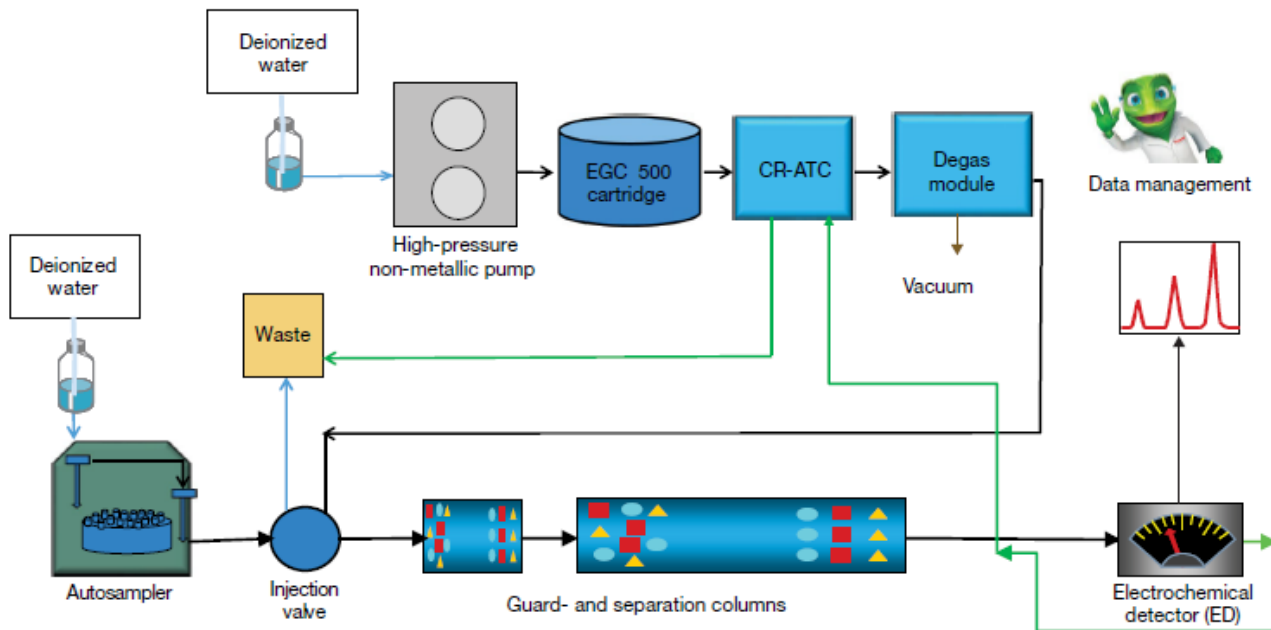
Deionized water

High-pressure non-metallic pump

EGC 500 cartridge

CR-ATC

Degas module

Vacuum

Data management

Deionized water

Waste

Autosampler

Injection valve

Guard- and separation columns

Electrochemical detector (ED)